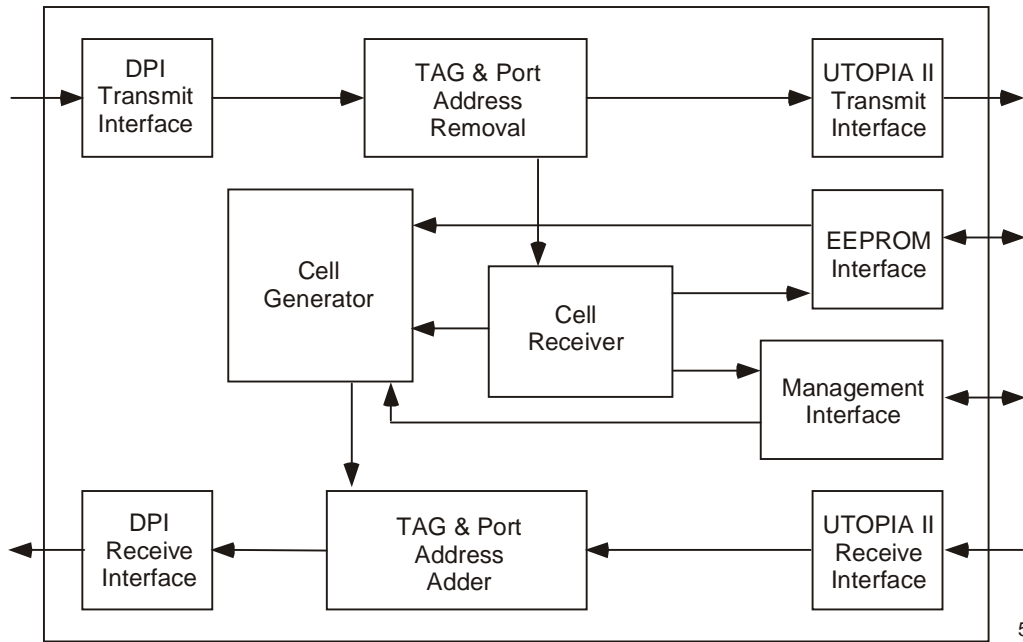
DPI Transmit Interface

TAG & Port Address Removal

UTOPIA II Transmit Interface

Cell Generator

EEPROM Interface

Cell Receiver

Management Interface

DPI Receive Interface

TAG & Port Address Adder

UTOPIA II Receive Interface

5